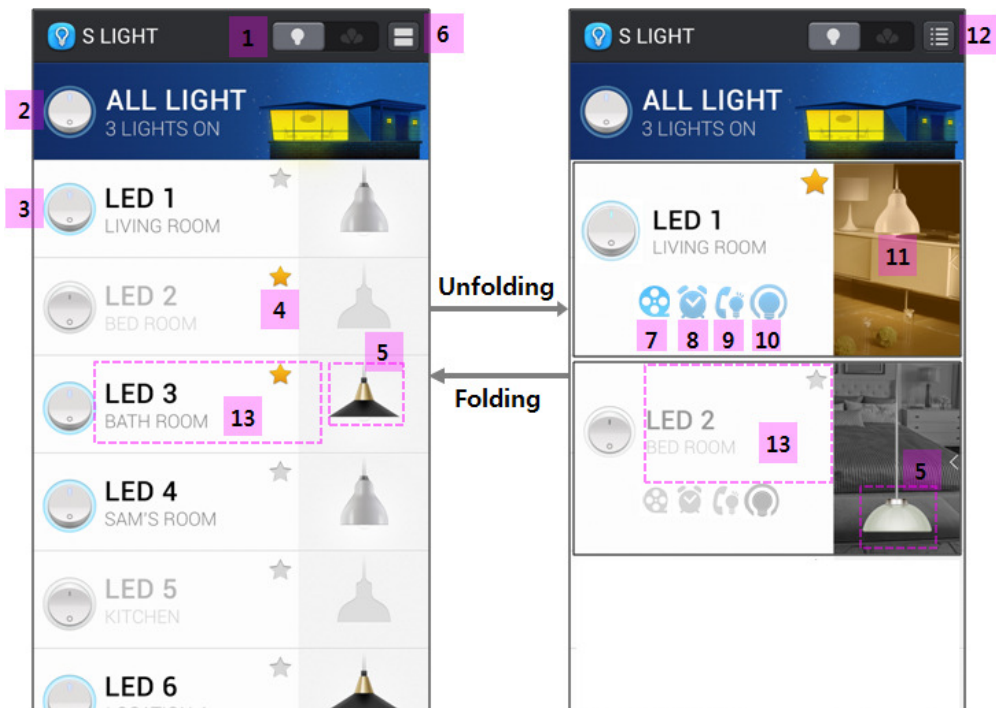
S LIGHT 1 6

2 ALL LIGHT
3 LIGHTS ON

3 LED 1
LIVING ROOM

LED 2
BED ROOM
4

5
LED 3
BATH ROOM 13

LED 4
SAM'S ROOM

LED 5
KITCHEN

LED 6
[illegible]

Unfolding

Folding

S LIGHT 12

ALL LIGHT
3 LIGHTS ON

LED 1
LIVING ROOM
11
7 8 9 10

LED 2
BED ROOM 13
5